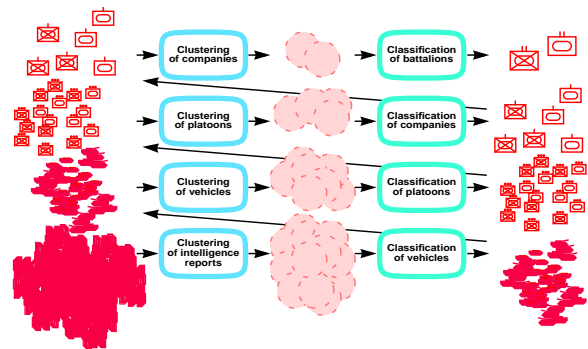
Clustering of companies

Classification of battalions

Clustering of platoons

Classification of companies

Clustering of vehicles

Classification of platoons

Clustering of intelligence reports

Classification of vehicles